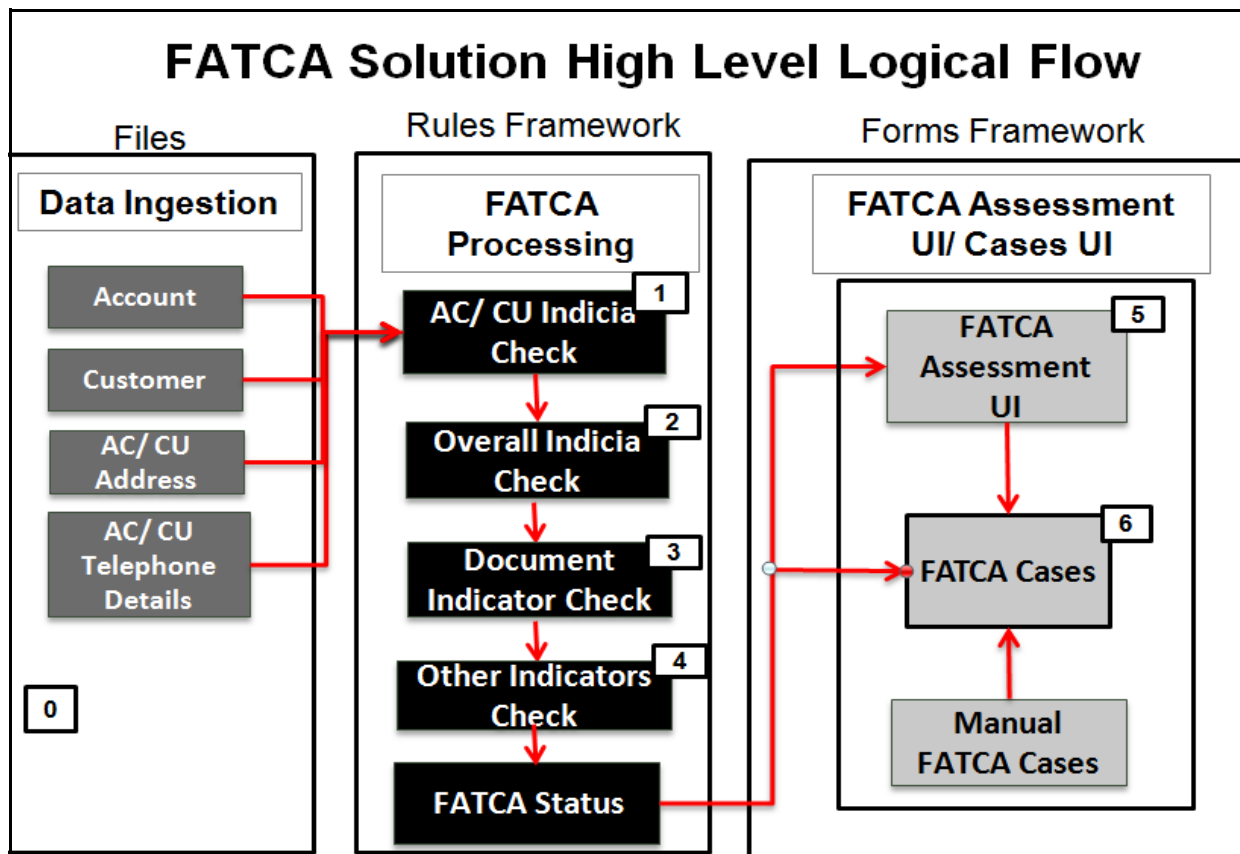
FATCA Solution High Level Logical Flow

Files

Data Ingestion

Account

Customer

AC/ CU Address

AC/ CU Telephone Details

0

Rules Framework

FATCA Processing

AC/ CU Indicia Check

1

Overall Indicia Check

2

Document Indicator Check

3

Other Indicators Check

4

FATCA Status

Forms Framework

FATCA Assessment UI/ Cases UI

FATCA Assessment UI

5

FATCA Cases

6

Manual FATCA Cases